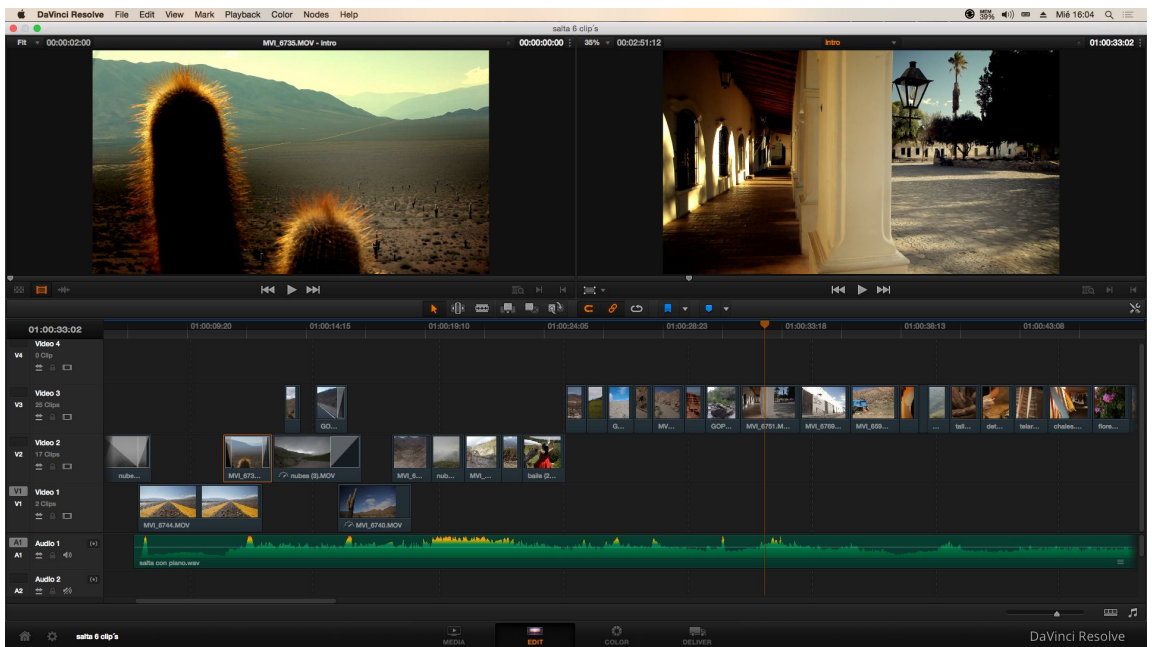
DaVinci Resolve File Edit View Mark Playback Color Nodes Help
Mié 16:04
salta 6 clip's
Fit 00:00:02:00 MVI_6735.MOV - Intro 00:00:00:00
35% 00:02:51:12 Intro 01:00:33:02
01:00:33:02
01:00:09:20 01:00:14:15 01:00:19:10 01:00:24:05 01:00:28:23 01:00:33:18 01:00:38:13 01:00:43:08
V4 Video 4 0 Clip
V3 Video 3 25 Clips
GO...
G... MV... GOP... MVI_6751.M... MVI_6769... MVI_658... ... tall... det... telar... chales... flore...
V2 Video 2 17 Clips
nube... MVI_673... nubes (3).MOV MVI_6... nub... MVI_... baile (2...
V1 Video 1 2 Clips
MVI_6744.MOV MVI_6740.MOV
A1 Audio 1
salta con piano.wav
A2 Audio 2
salta 6 clip's
MEDIA EDIT COLOR DELIVER
DaVinci Resolve